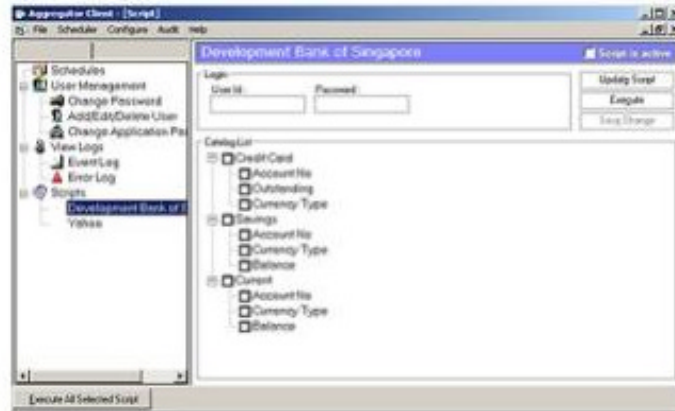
Aggregator Client - [Script]
File Scheduler Configure Audit Help

Schedules
User Management
Change Password
Add/Edit/Delete User
Change Application Pa
View Logs
Event Log
Error Log
Scripts
Development Bank of S
Yahoo

Development Bank of Singapore
Script is active

Login
User Id
Password

Update Script
Execute
Save Change

Catalog List
Credit Card
Account No
Outstanding
Currency Type
Savings
Account No
Currency Type
Balance
Current
Account No
Currency Type
Balance

Execute All Selected Script